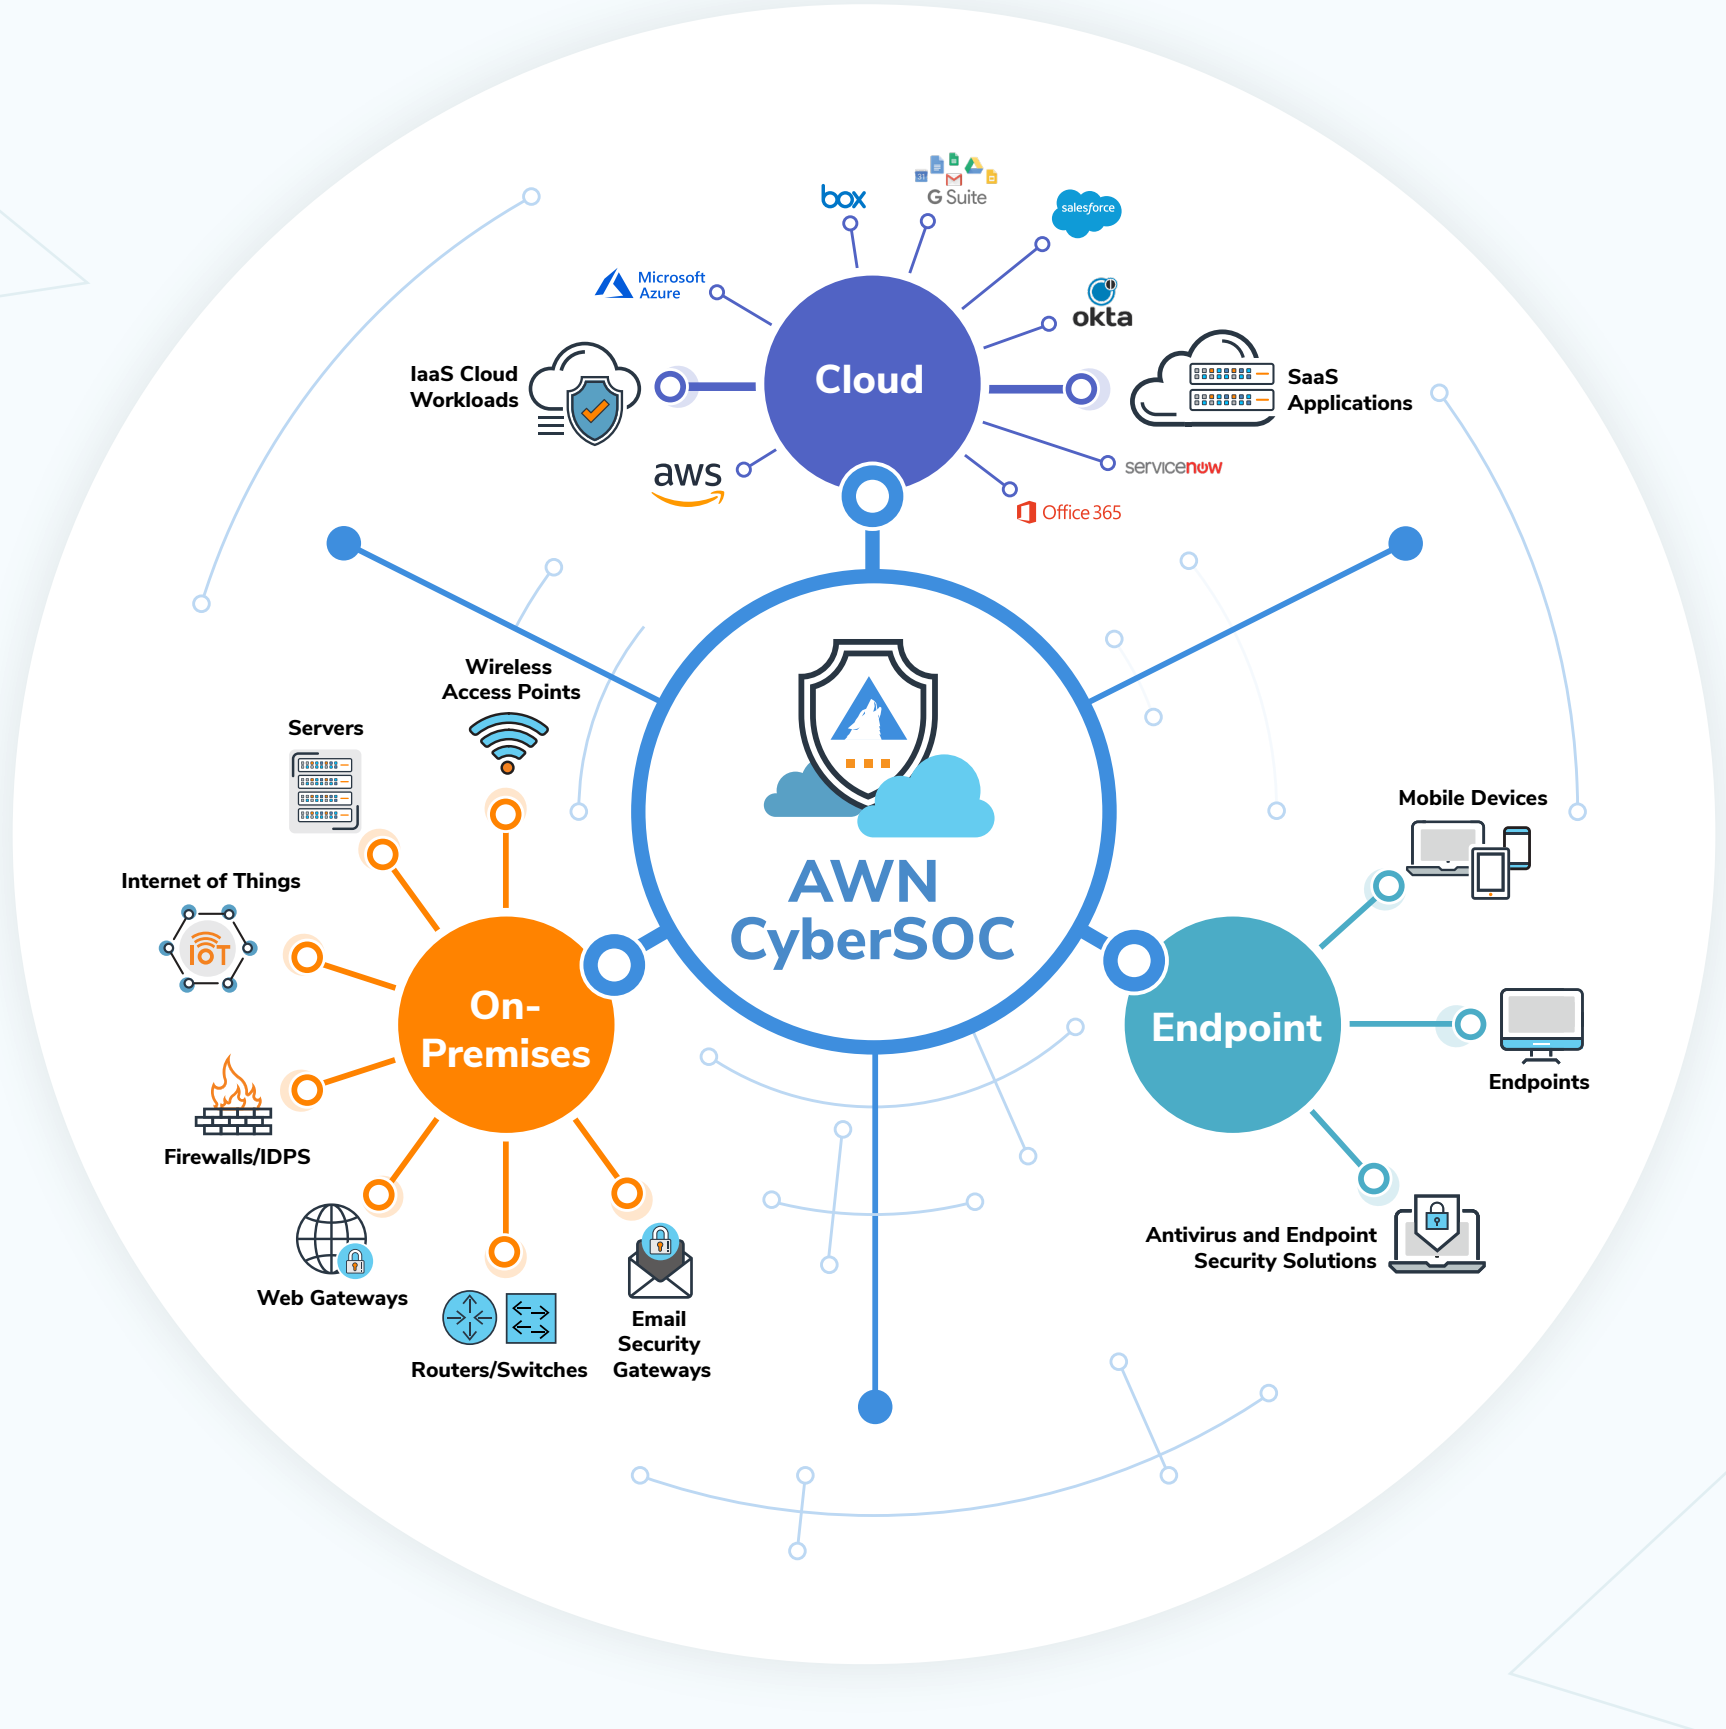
box

G Suite

salesforce

Microsoft Azure

okta

IaaS Cloud Workloads

Cloud

SaaS Applications

aws

servicenow

Office 365

Wireless Access Points

Servers

AWN CyberSOC

Mobile Devices

Internet of Things

IoT

On-Premises

Endpoint

Endpoints

Firewalls/IDPS

Web Gateways

Routers/Switches

Email Security Gateways

Antivirus and Endpoint Security Solutions